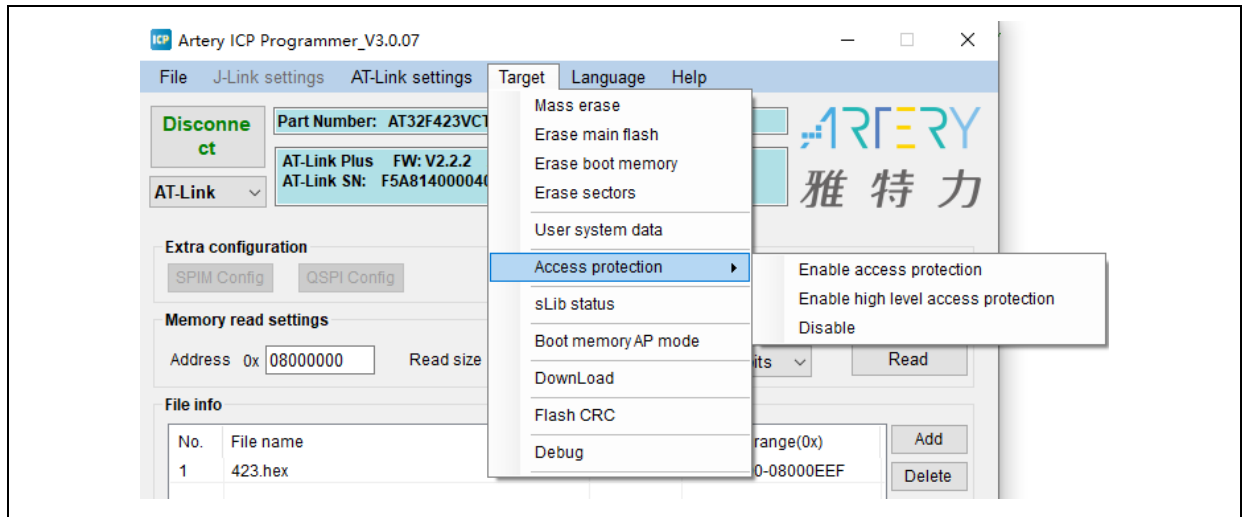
ICP Artery ICP Programmer_V3.0.07

File J-Link settings AT-Link settings Target Language Help

Disconnect

Part Number: AT32F423VCT

AT-Link Plus FW: V2.2.2
AT-Link SN: F5A814000040

AT-Link

Mass erase
Erase main flash
Erase boot memory
Erase sectors
User system data
Access protection
sLib status
Boot memory AP mode
DownLoad
Flash CRC
Debug

Enable access protection
Enable high level access protection
Disable

ARTERY
雅特力

Extra configuration
SPIM Config QSPI Config

Memory read settings
Address 0x 08000000 Read size
bits Read

File info
| No. | File name | range(0x) |
|---|---|---|
| 1 | 423.hex | 0-08000EEF |

Add
Delete